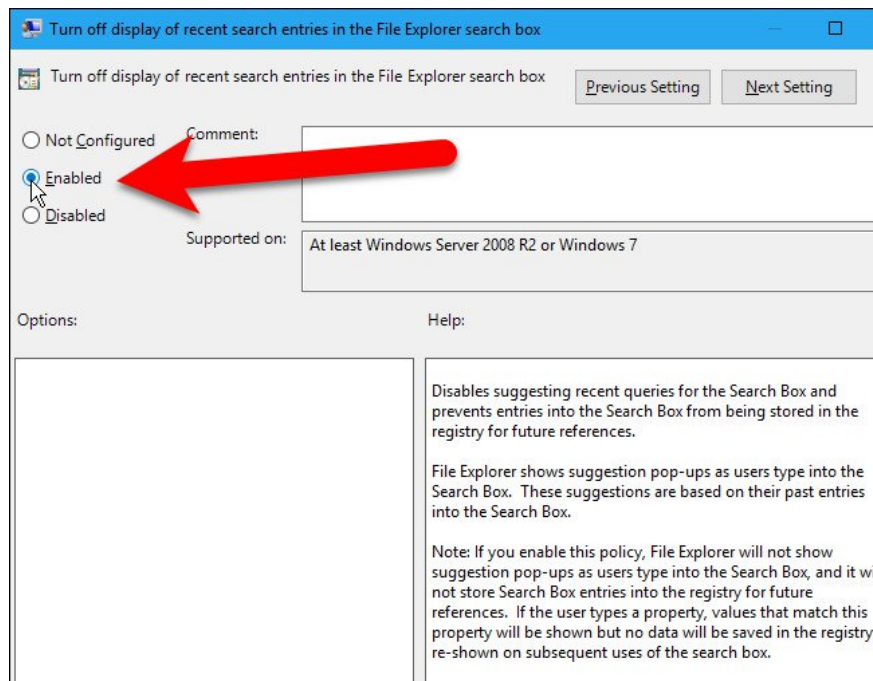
Turn off display of recent search entries in the File Explorer search box

Turn off display of recent search entries in the File Explorer search box

Previous Setting

Next Setting

Not Configured

Comment:

Enabled

Disabled

Supported on:

At least Windows Server 2008 R2 or Windows 7

Options:

Help:

Disables suggesting recent queries for the Search Box and prevents entries into the Search Box from being stored in the registry for future references.

File Explorer shows suggestion pop-ups as users type into the Search Box. These suggestions are based on their past entries into the Search Box.

Note: If you enable this policy, File Explorer will not show suggestion pop-ups as users type into the Search Box, and it w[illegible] not store Search Box entries into the registry for future references. If the user types a property, values that match this property will be shown but no data will be saved in the registry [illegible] re-shown on subsequent uses of the search box.